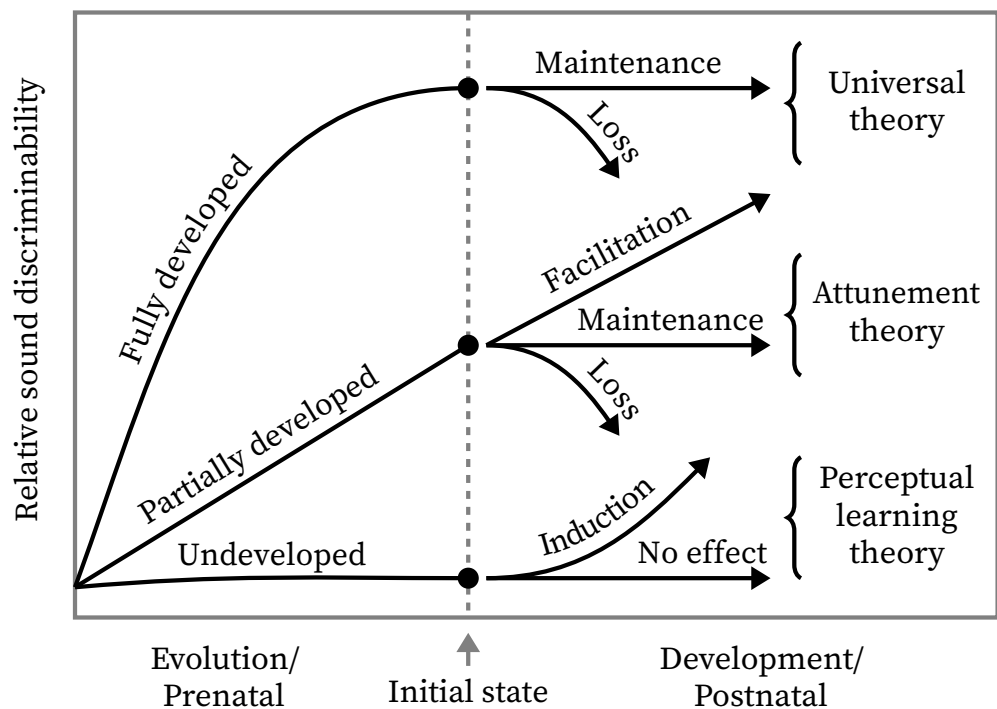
Relative sound discriminability

Fully developed

Partially developed

Undeveloped

Maintenance

Loss

Universal theory

Facilitation

Maintenance

Loss

Attunement theory

Induction

No effect

Perceptual learning theory

Evolution/ Prenatal

Initial state

Development/ Postnatal